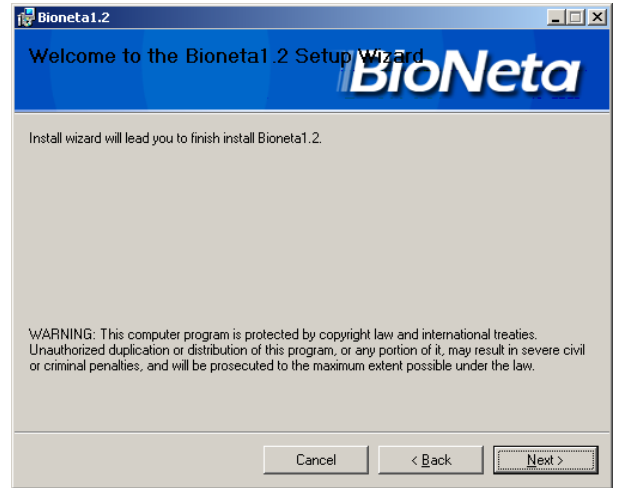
Bioneta1.2

Welcome to the Bioneta1.2 Setup Wizard

BioNeta

Install wizard will lead you to finish install Bioneta1.2.

WARNING: This computer program is protected by copyright law and international treaties. Unauthorized duplication or distribution of this program, or any portion of it, may result in severe civil or criminal penalties, and will be prosecuted to the maximum extent possible under the law.

Cancel

< Back

Next >